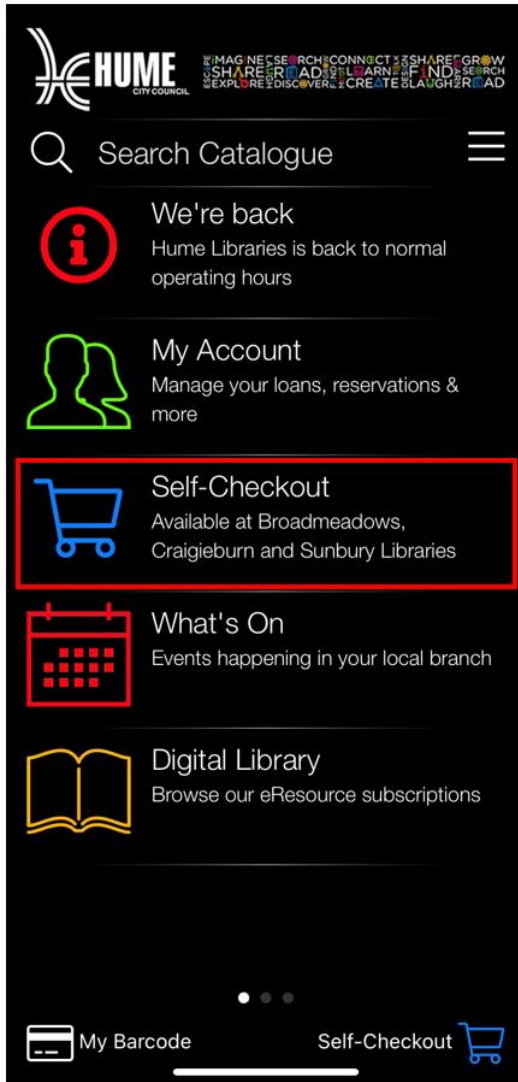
HUME
CITY COUNCIL

IMAGINE SEARCH CONNECT SHARE GROW SHARE READ LEARN FIND SEARCH EXPLORE DISCOVER CREATE LAUGH READ

Search Catalogue

We're back
Hume Libraries is back to normal operating hours

My Account
Manage your loans, reservations & more

Self-Checkout
Available at Broadmeadows, Craigieburn and Sunbury Libraries

What's On
Events happening in your local branch

Digital Library
Browse our eResource subscriptions

My Barcode

Self-Checkout